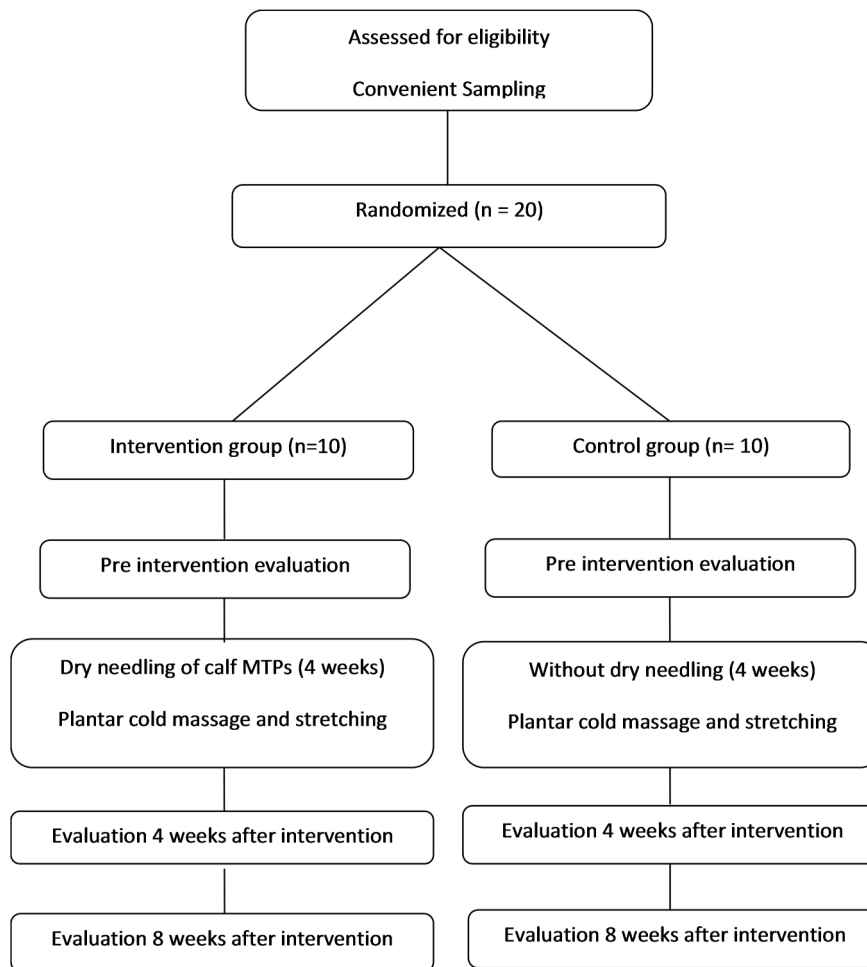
Assessed for eligibility

Convenient Sampling

Randomized (n = 20)

Intervention group (n=10)

Pre intervention evaluation

Dry needling of calf MTPs (4 weeks)

Plantar cold massage and stretching

Evaluation 4 weeks after intervention

Evaluation 8 weeks after intervention

Control group (n= 10)

Pre intervention evaluation

Without dry needling (4 weeks)

Plantar cold massage and stretching

Evaluation 4 weeks after intervention

Evaluation 8 weeks after intervention